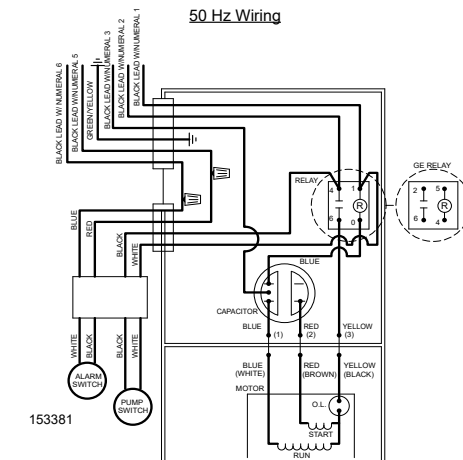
50 Hz Wiring

BLACK LEAD W/ NUMERAL 6
BLACK LEAD W/NUMERAL 5
GREEN/YELLOW
BLACK LEAD W/NUMERAL 3
BLACK LEAD W/NUMERAL 2
BLACK LEAD W/NUMERAL 1

RELAY
4 1
6 0
R

GE RELAY
2 5
6 4
R

BLUE
RED
BLACK
WHITE
BLUE

CAPACITOR

BLUE (1)
RED (2)
YELLOW (3)

WHITE
BLACK
BLACK
WHITE

ALARM SWITCH
PUMP SWITCH

BLUE (WHITE)
RED (BROWN)
YELLOW (BLACK)

MOTOR
O.L.
START
RUN

153381